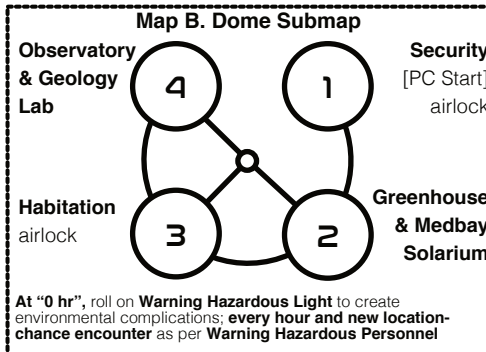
Map B. Dome Submap

Observatory & Geology Lab

4

Security [PC Start] airlock

1

Habitation airlock

3

2

Greenhouse & Medbay Solarium

At "0 hr", roll on Warning Hazardous Light to create environmental complications; every hour and new location-chance encounter as per Warning Hazardous Personnel